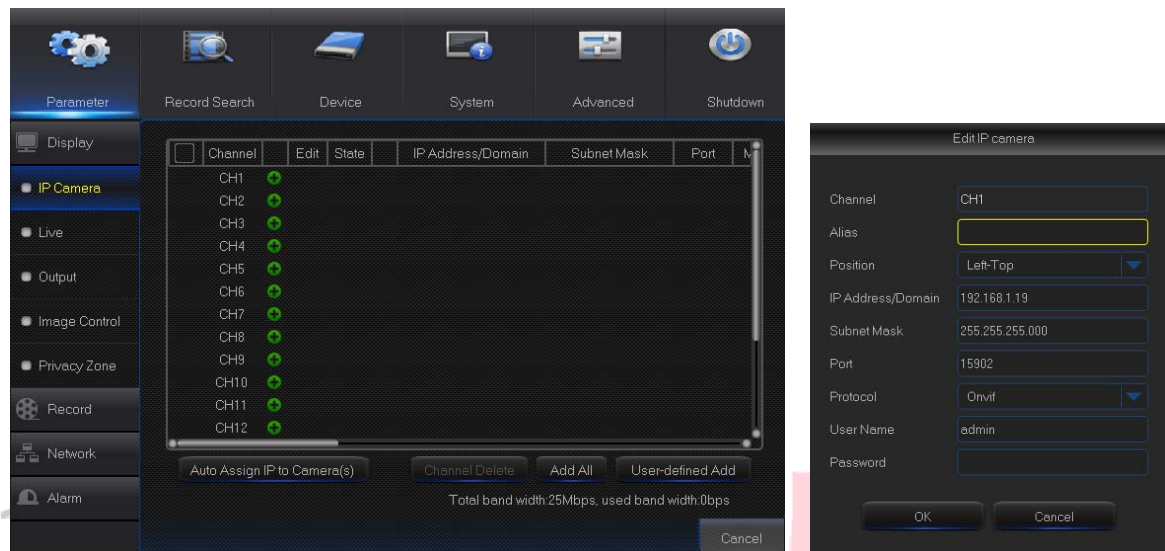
Parameter
Record Search
Device
System
Advanced
Shutdown

Display
IP Camera
Live
Output
Image Control
Privacy Zone
Record
Network
Alarm

| | Channel | | Edit | State | | IP Address/Domain | Subnet Mask | Port | M |
|---|---|---|---|---|---|---|---|---|---|
| | CH1 | | | | | | | | |
| | CH2 | | | | | | | | |
| | CH3 | | | | | | | | |
| | CH4 | | | | | | | | |
| | CH5 | | | | | | | | |
| | CH6 | | | | | | | | |
| | CH7 | | | | | | | | |
| | CH8 | | | | | | | | |
| | CH9 | | | | | | | | |
| | CH10 | | | | | | | | |
| | CH11 | | | | | | | | |
| | CH12 | | | | | | | | |

Auto Assign IP to Camera(s)
Channel Delete
Add All
User-defined Add
Total band width:25Mbps, used band width:0bps
Cancel

Edit IP camera
Channel CH1
Alias
Position Left-Top
IP Address/Domain 192.168.1.19
Subnet Mask 255.255.255.000
Port 15902
Protocol Onvif
User Name admin
Password
OK
Cancel